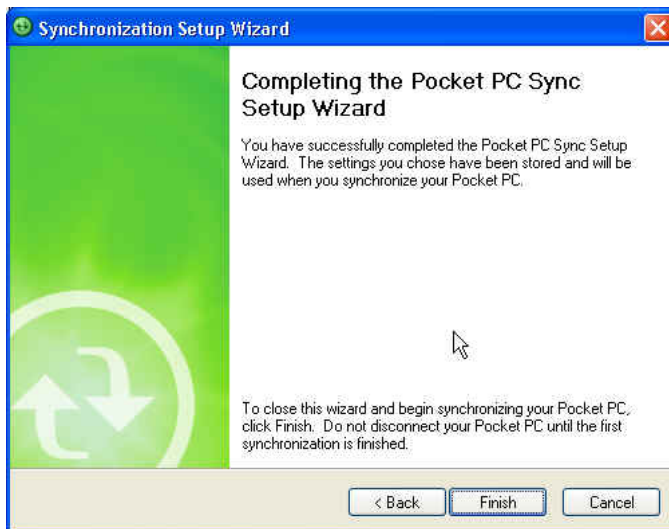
Synchronization Setup Wizard

Completing the Pocket PC Sync Setup Wizard

You have successfully completed the Pocket PC Sync Setup Wizard. The settings you chose have been stored and will be used when you synchronize your Pocket PC.

To close this wizard and begin synchronizing your Pocket PC, click Finish. Do not disconnect your Pocket PC until the first synchronization is finished.

< Back | Finish | Cancel